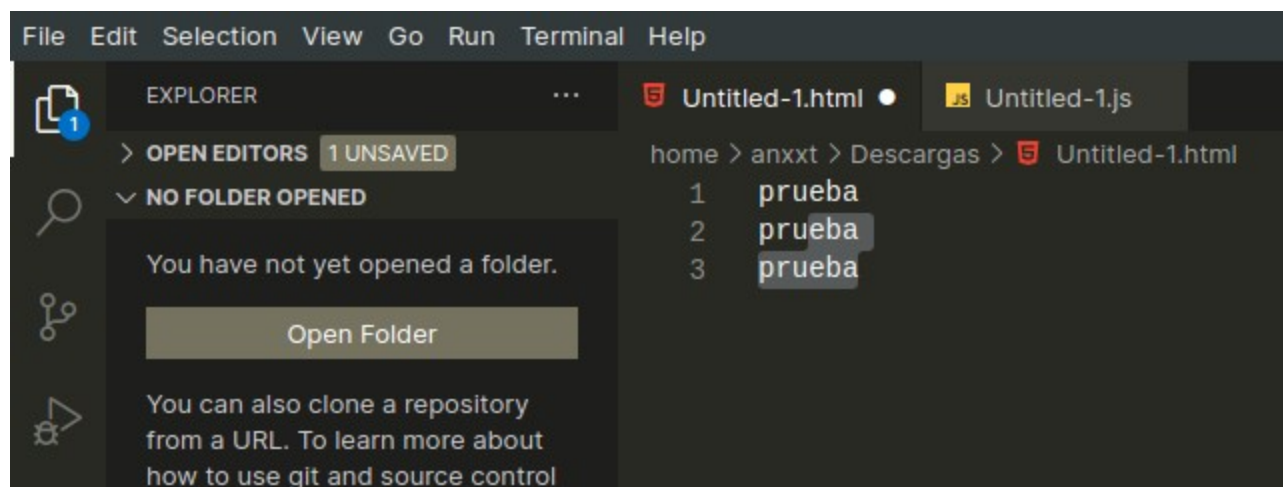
File Edit Selection View Go Run Terminal Help

1

EXPLORER ...

> OPEN EDITORS 1 UNSAVED

∨ NO FOLDER OPENED

You have not yet opened a folder.

Open Folder

You can also clone a repository from a URL. To learn more about how to use git and source control

Untitled-1.html ●

JS Untitled-1.js

home > anxxt > Descargas > Untitled-1.html

1 prueba
2 prueba
3 prueba